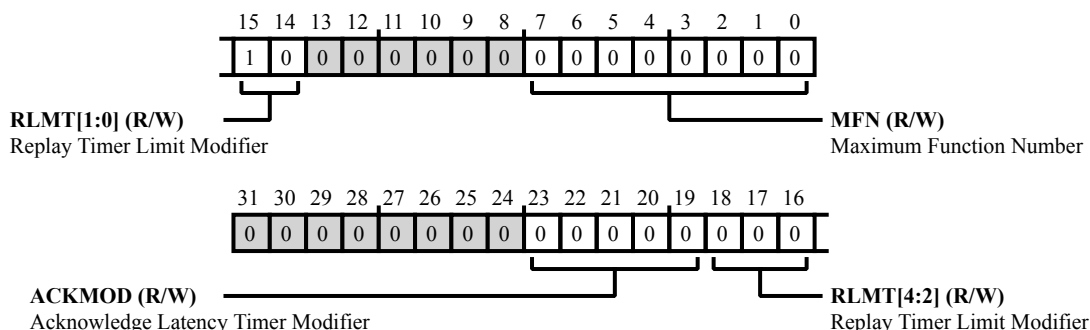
| 15 | 14 | 13 | 12 | 11 | 10 | 9 | 8 | 7 | 6 | 5 | 4 | 3 | 2 | 1 | 0 |
|---|---|---|---|---|---|---|---|---|---|---|---|---|---|---|---|
| 1 | 0 | 0 | 0 | 0 | 0 | 0 | 0 | 0 | 0 | 0 | 0 | 0 | 0 | 0 | 0 |

**RLMT[1:0] (R/W)**
Replay Timer Limit Modifier

**MFN (R/W)**
Maximum Function Number

| 31 | 30 | 29 | 28 | 27 | 26 | 25 | 24 | 23 | 22 | 21 | 20 | 19 | 18 | 17 | 16 |
|---|---|---|---|---|---|---|---|---|---|---|---|---|---|---|---|
| 0 | 0 | 0 | 0 | 0 | 0 | 0 | 0 | 0 | 0 | 0 | 0 | 0 | 0 | 0 | 0 |

**ACKMOD (R/W)**
Acknowledge Latency Timer Modifier

**RLMT[4:2] (R/W)**
Replay Timer Limit Modifier